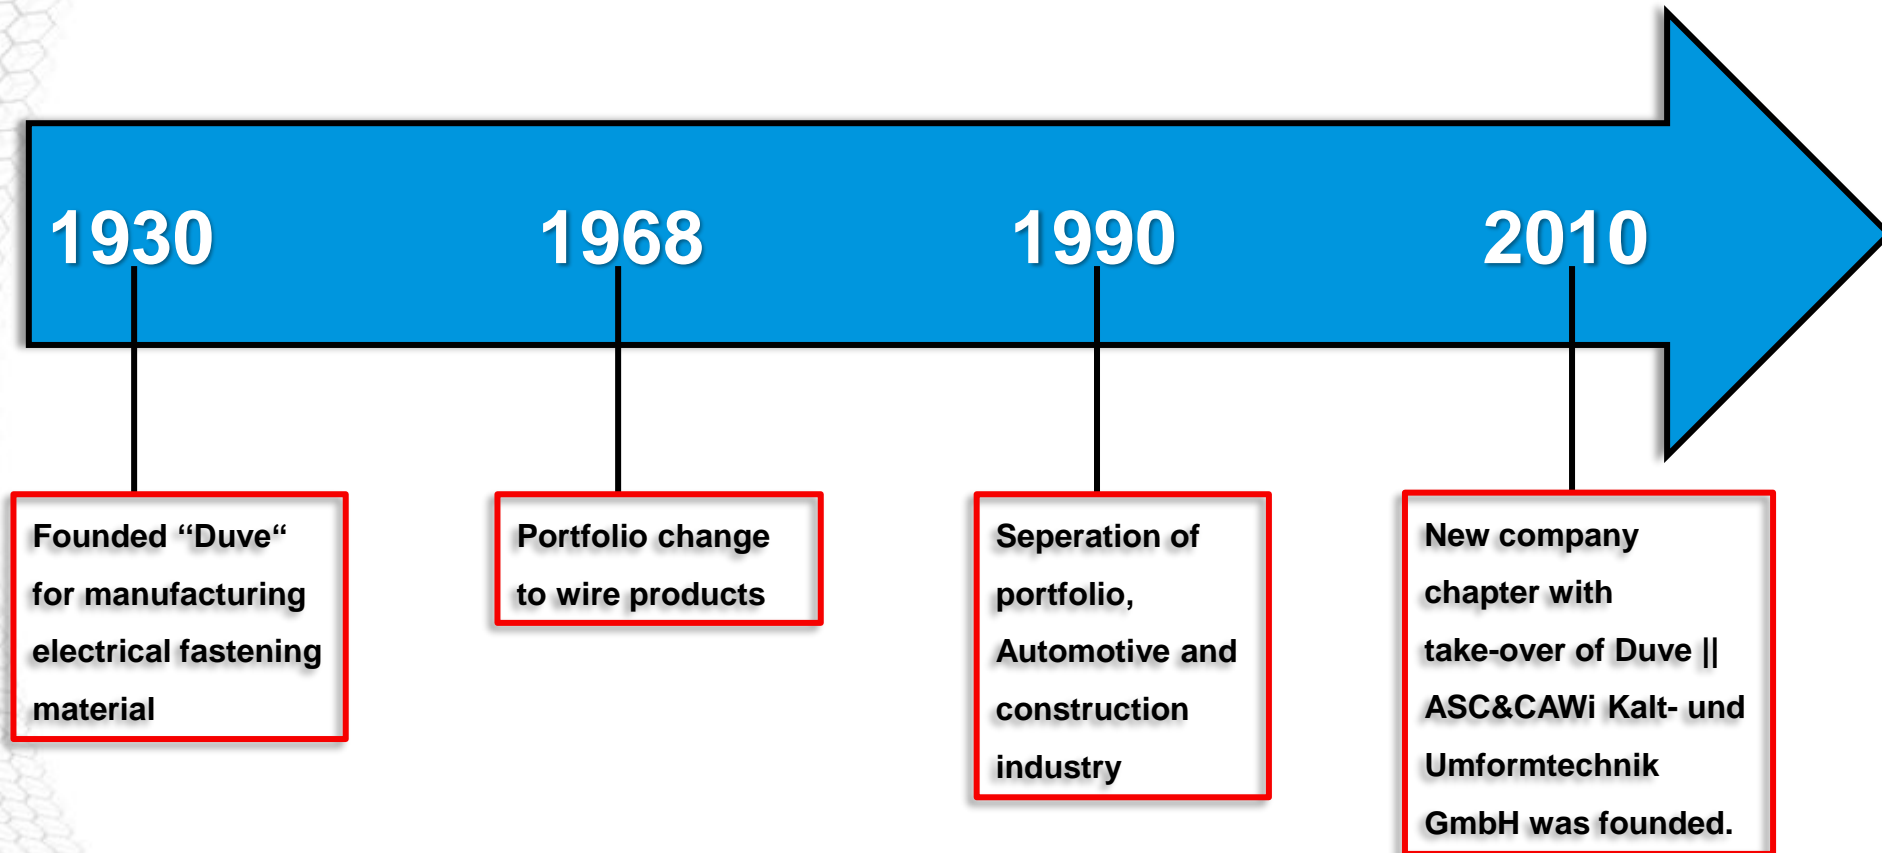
1930

1968

1990

2010

Founded “Duve“ for manufacturing electrical fastening material

Portfolio change to wire products

Seperation of portfolio, Automotive and construction industry

New company chapter with take-over of Duve || ASC&CAWi Kalt- und Umformtechnik GmbH was founded.